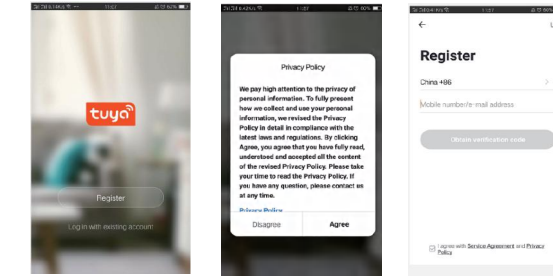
tuya

Register

Log in with existing account

Privacy Policy

We pay high attention to the privacy of personal information. To fully present how we collect and use your personal information, we revised the Privacy Policy in detail in compliance with the latest laws and regulations. By clicking Agree, you agree that you have fully read, understood and accepted all the content of the revised Privacy Policy. Please take your time to read the Privacy Policy. If you have any question, please contact us at any time.

Privacy Policy

Disagree

Agree

←

Register

China +86

Mobile number/e-mail address

Obtain verification code

I agree with Service Agreement and Privacy Policy